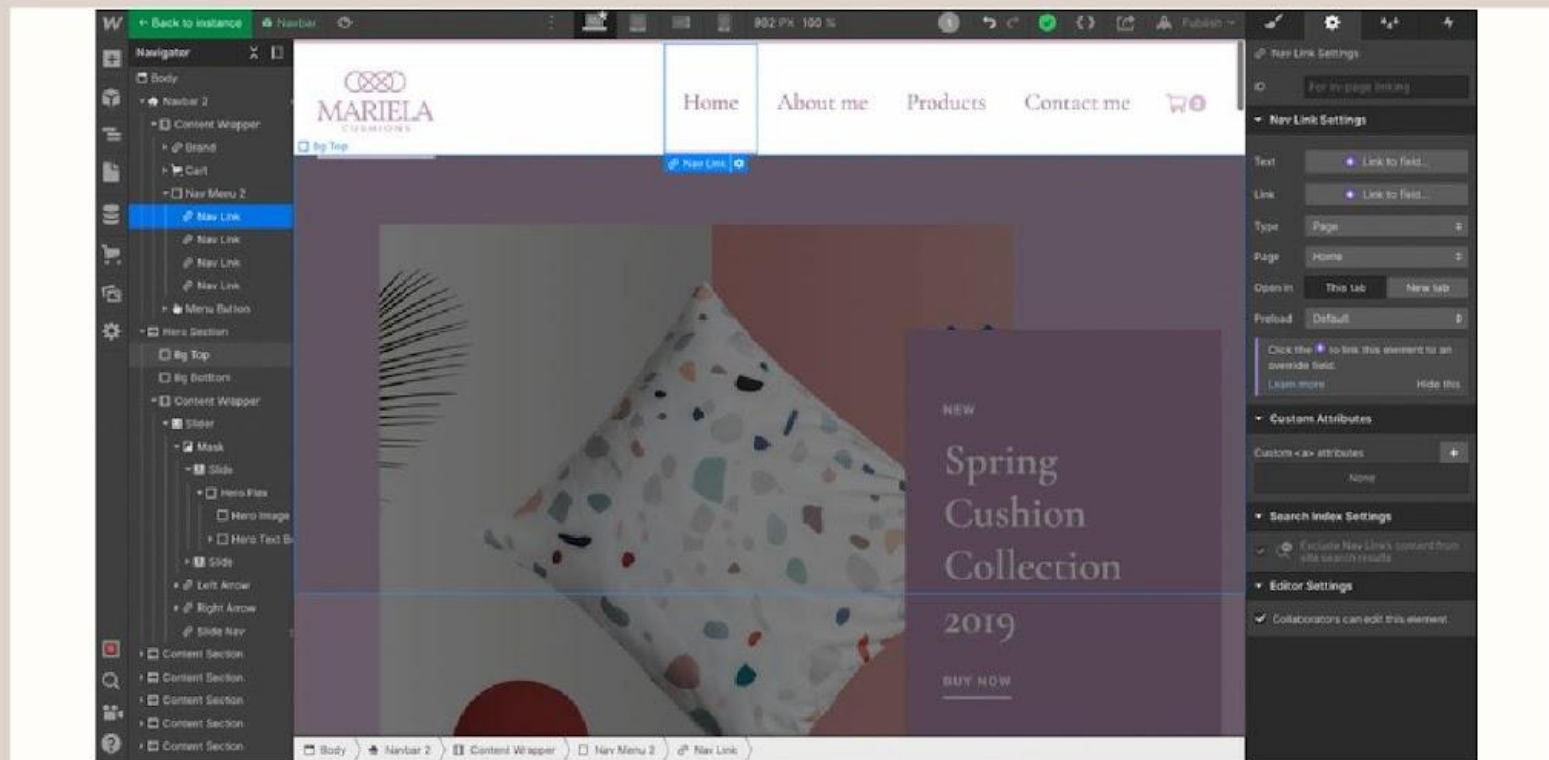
W ← Back to instance Navbar 902 PX 100 % Publish

Navigator
Body
Navbar 2
Content Wrapper
Brand
Cart
Nav Menu 2
Nav Link
Nav Link
Nav Link
Nav Link
Menu Button
Hero Section
Bg Top
Bg Bottom
Content Wrapper
Slider
Mask
Slide
Hero Flex
Hero Image
Hero Text B
Slide
Left Arrow
Right Arrow
Slide Nav
Content Section
Content Section
Content Section
Content Section
Content Section

MARIELA
CUSHIONS
Bg Top
Home About me Products Contact me 0
Nav Link

NEW
Spring Cushion Collection 2019
BUY NOW

Body 〉 Navbar 2 〉 Content Wrapper 〉 Nav Menu 2 〉 Nav Link 〉

Nav Link Settings
ID For in-page linking
Nav Link Settings
Text Link to field...
Link Link to field...
Type Page
Page Home
Open in This tab New tab
Preload Default
Click the to link this element to an override field.
Learn more Hide this
Custom Attributes
Custom <a> attributes
None
Search Index Settings
Exclude Nav Link's content from site search results
Editor Settings
Collaborators can edit this element